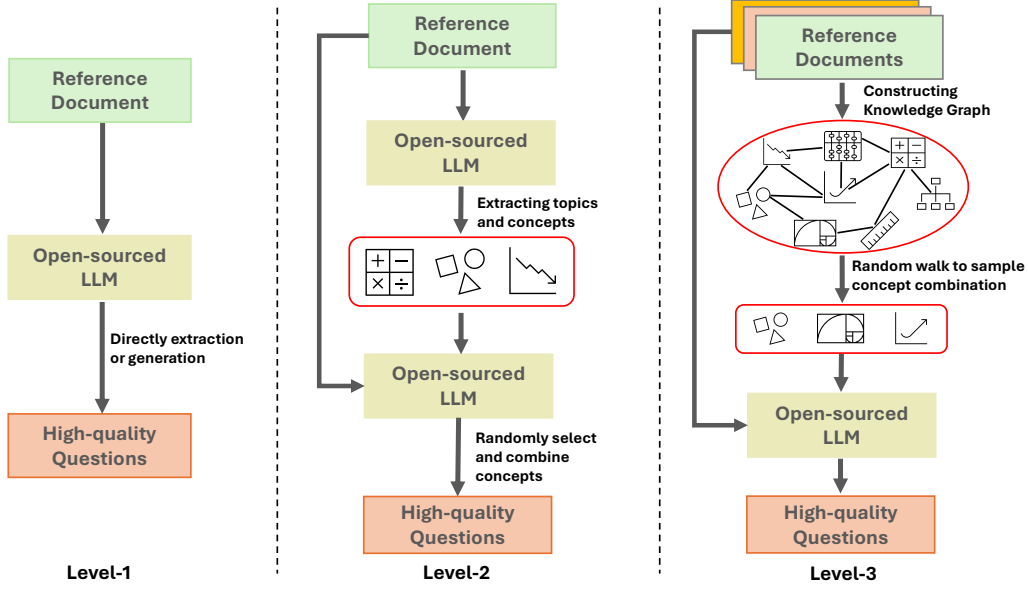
Reference Document

Open-sourced LLM

Directly extraction or generation

High-quality Questions

Level-1

Reference Document

Open-sourced LLM

Extracting topics and concepts

$+$ $-$ $\times$ $\div$

Open-sourced LLM

Randomly select and combine concepts

High-quality Questions

Level-2

Reference Documents

Constructing Knowledge Graph

$+$ $-$ $\times$ $\div$

Random walk to sample concept combination

Open-sourced LLM

High-quality Questions

Level-3